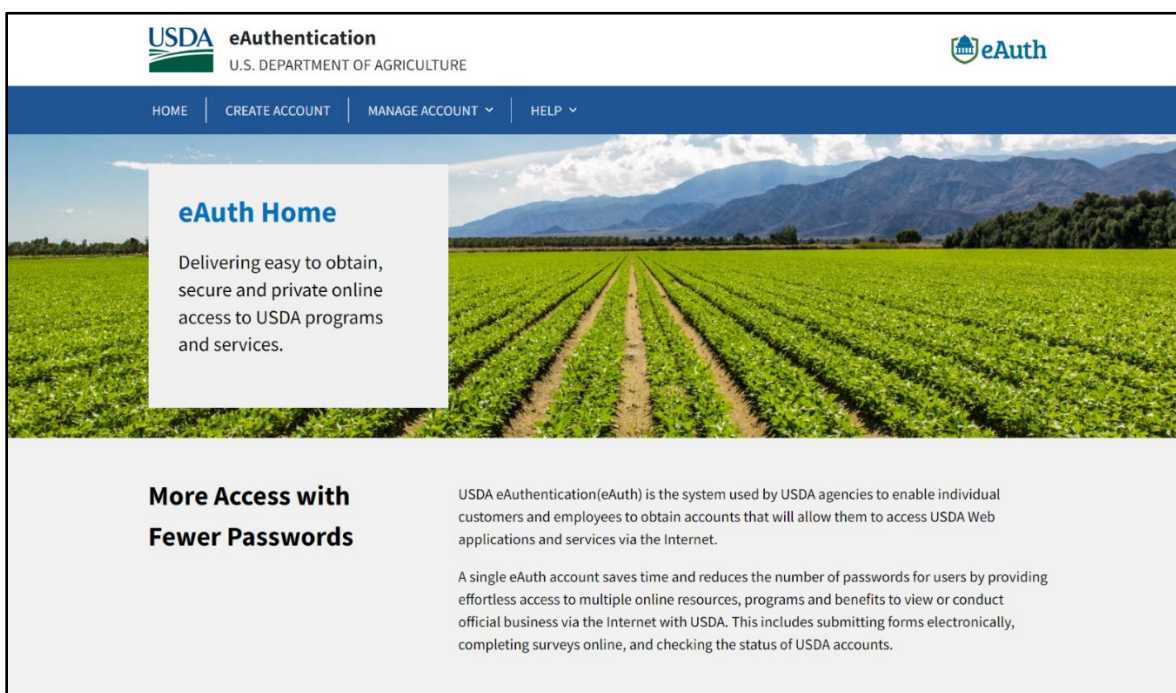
USDA eAuthentication
U.S. DEPARTMENT OF AGRICULTURE

eAuth

HOME | CREATE ACCOUNT | MANAGE ACCOUNT ⌄ | HELP ⌄

eAuth Home

Delivering easy to obtain, secure and private online access to USDA programs and services.

More Access with Fewer Passwords

USDA eAuthentication(eAuth) is the system used by USDA agencies to enable individual customers and employees to obtain accounts that will allow them to access USDA Web applications and services via the Internet.

A single eAuth account saves time and reduces the number of passwords for users by providing effortless access to multiple online resources, programs and benefits to view or conduct official business via the Internet with USDA. This includes submitting forms electronically, completing surveys online, and checking the status of USDA accounts.